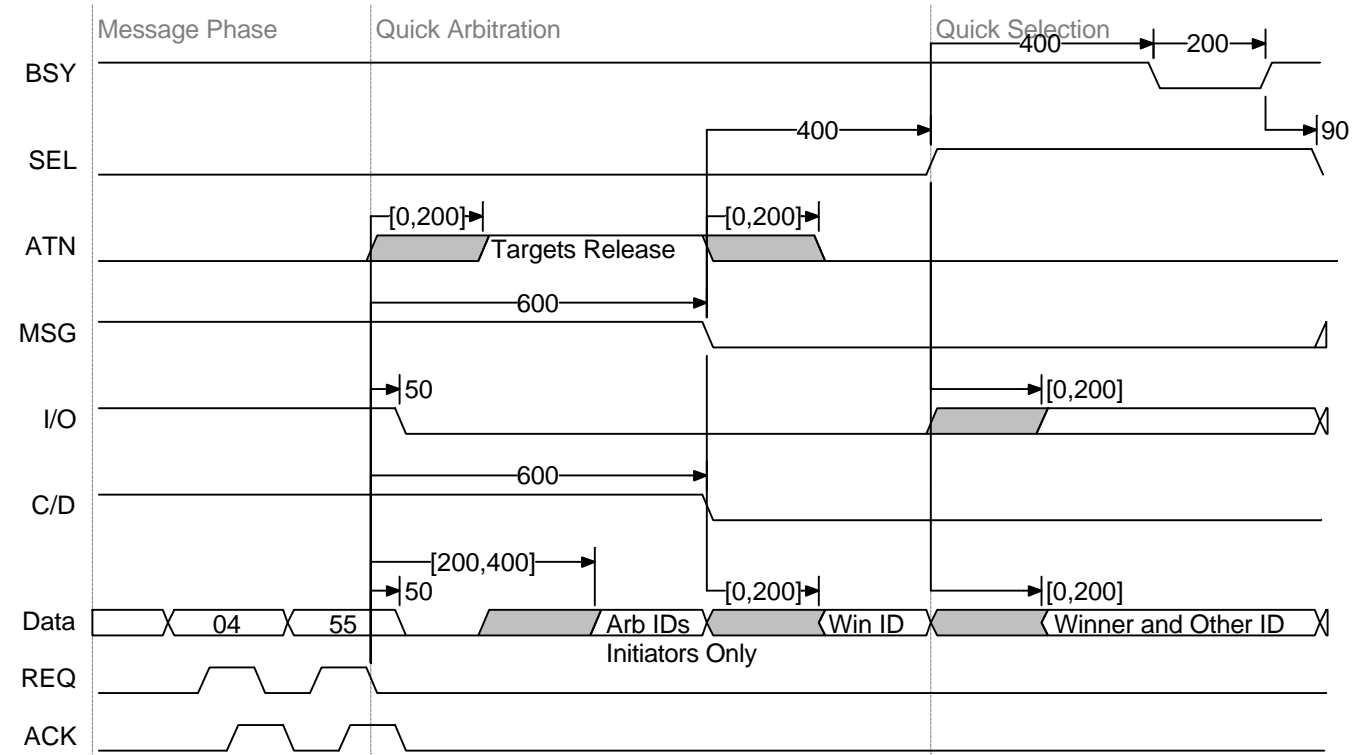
Message Phase
Quick Arbitration
Quick Selection
BSY
400
200
90
SEL
400
ATN
[0,200]
Targets Release
[0,200]
MSG
600
I/O
50
[0,200]
C/D
600
[200,400]
50
[0,200]
[0,200]
Data
04
55
Arb IDs
Win ID
Winner and Other ID
Initiators Only
REQ
ACK